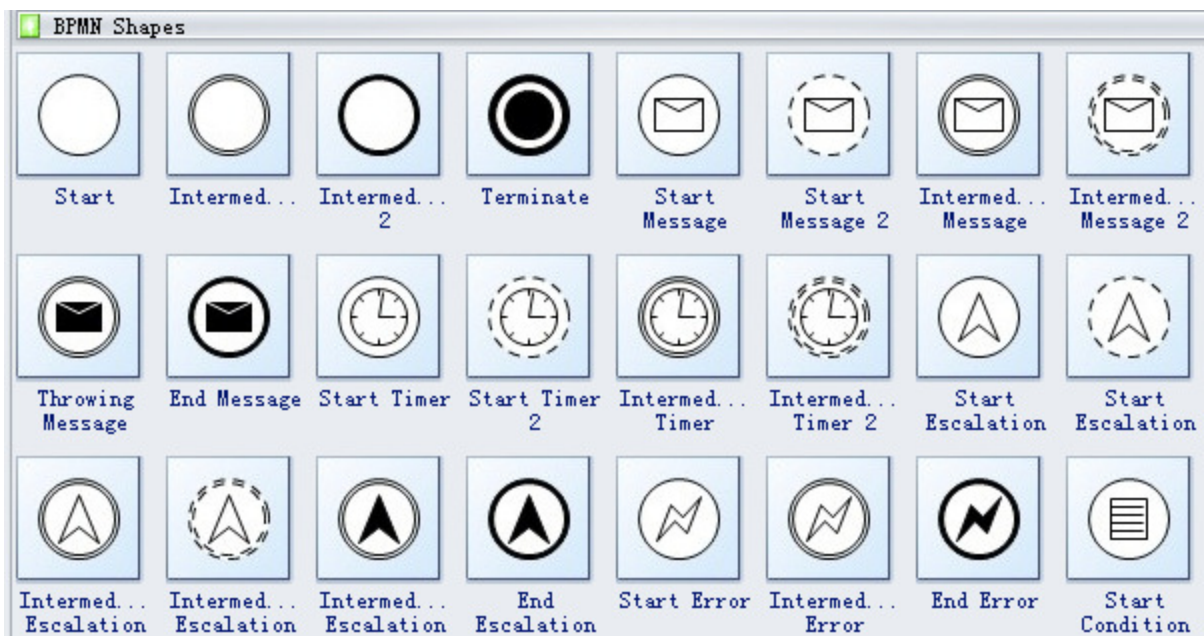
BPMN Shapes

Start

Intermed...

Intermed... 2

Terminate

Start Message

Start Message 2

Intermed... Message

Intermed... Message 2

Throwing Message

End Message

Start Timer

Start Timer 2

Intermed... Timer

Intermed... Timer 2

Start Escalation

Start Escalation

Intermed... Escalation

Intermed... Escalation

Intermed... Escalation

End Escalation

Start Error

Intermed... Error

End Error

Start Condition